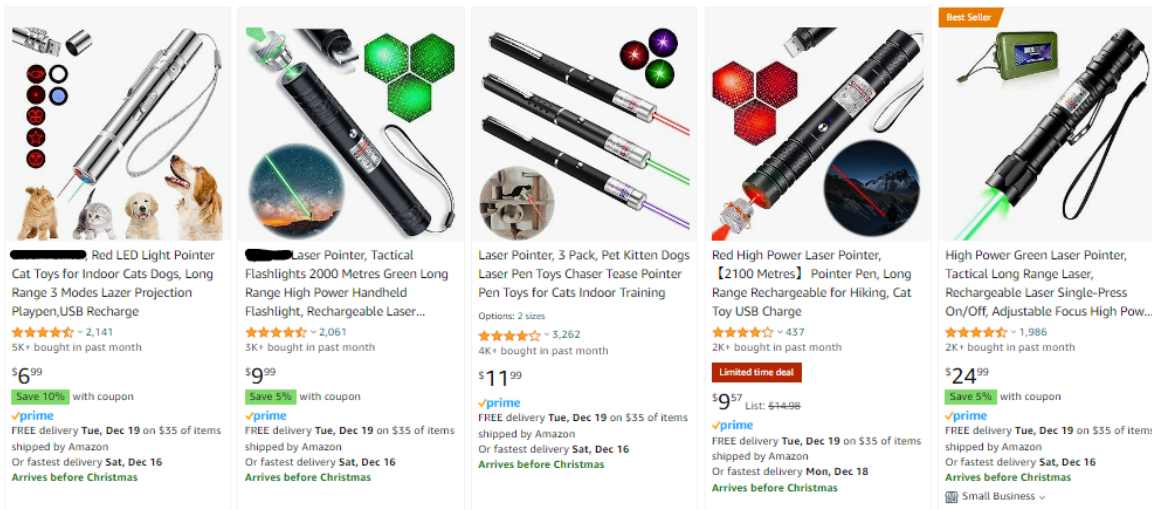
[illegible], Red LED Light Pointer Cat Toys for Indoor Cats Dogs, Long Range 3 Modes Lazer Projection Playpen,USB Recharge

2,141
5K+ bought in past month
$6^{99}$
Save 10% with coupon
prime
FREE delivery Tue, Dec 19 on $35 of items shipped by Amazon
Or fastest delivery Sat, Dec 16
Arrives before Christmas

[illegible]Laser Pointer, Tactical Flashlights 2000 Metres Green Long Range High Power Handheld Flashlight, Rechargeable Laser...

2,061
3K+ bought in past month
$9^{99}$
Save 5% with coupon
prime
FREE delivery Tue, Dec 19 on $35 of items shipped by Amazon
Or fastest delivery Sat, Dec 16
Arrives before Christmas

Laser Pointer, 3 Pack, Pet Kitten Dogs Laser Pen Toys Chaser Tease Pointer Pen Toys for Cats Indoor Training

Options: 2 sizes
3,262
4K+ bought in past month
$11^{99}$
prime
FREE delivery Tue, Dec 19 on $35 of items shipped by Amazon
Or fastest delivery Sat, Dec 16
Arrives before Christmas

Red High Power Laser Pointer, 【2100 Metres】 Pointer Pen, Long Range Rechargeable for Hiking, Cat Toy USB Charge

437
2K+ bought in past month
Limited time deal
$9^{57}$ List: $14.98
prime
FREE delivery Tue, Dec 19 on $35 of items shipped by Amazon
Or fastest delivery Mon, Dec 18
Arrives before Christmas

Best Seller
High Power Green Laser Pointer, Tactical Long Range Laser, Rechargeable Laser Single-Press On/Off, Adjustable Focus High Pow...

1,986
2K+ bought in past month
$24^{99}$
Save 5% with coupon
prime
FREE delivery Tue, Dec 19 on $35 of items shipped by Amazon
Or fastest delivery Sat, Dec 16
Arrives before Christmas
Small Business